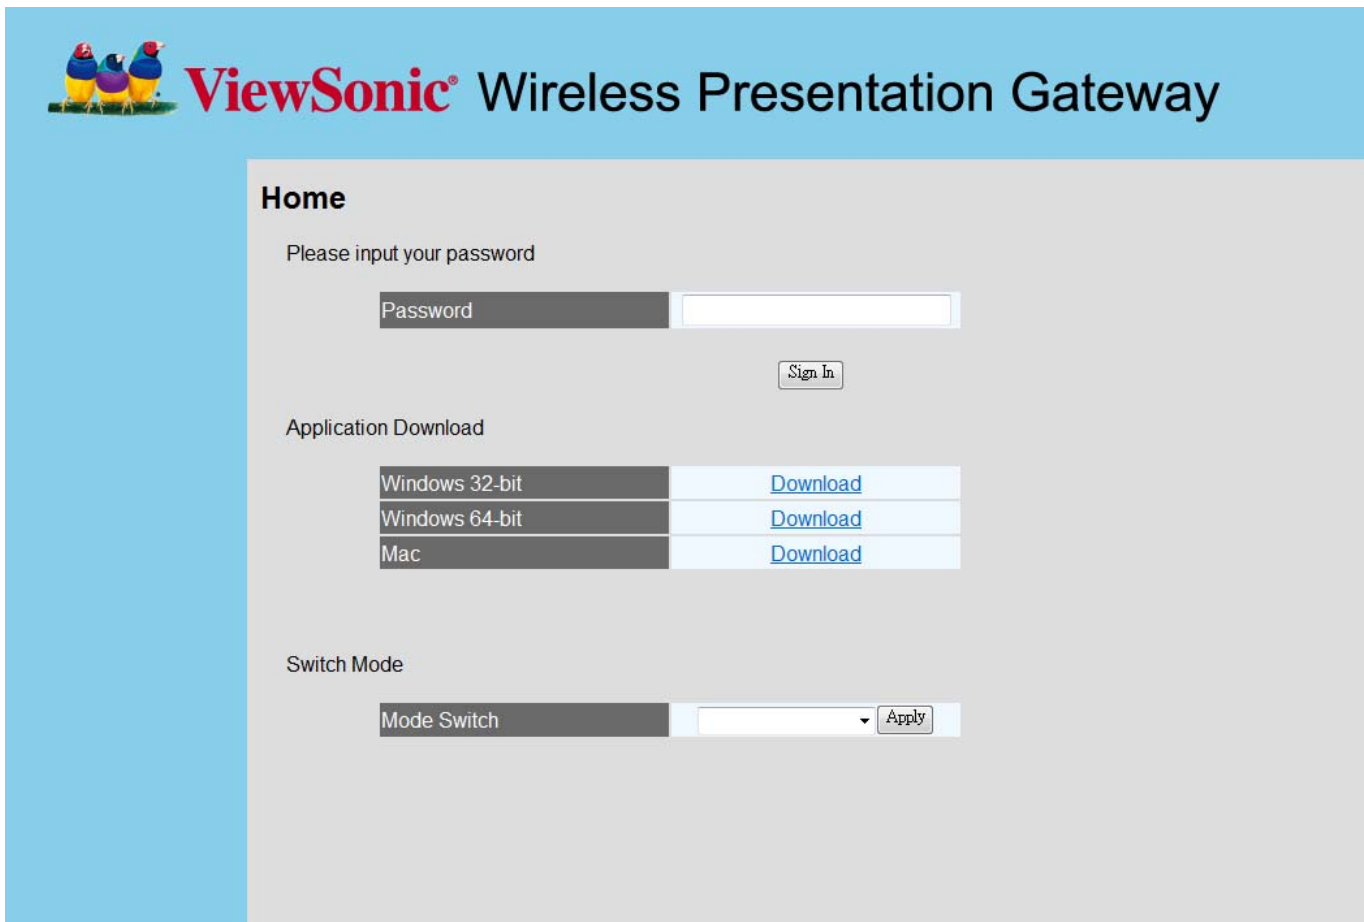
ViewSonic® Wireless Presentation Gateway

Home

Please input your password

| Password | |
|---|---|

Sign In

Application Download

| Windows 32-bit | Download |
|---|---|
| Windows 64-bit | Download |
| Mac | Download |

Switch Mode

| Mode Switch | Apply |
|---|---|